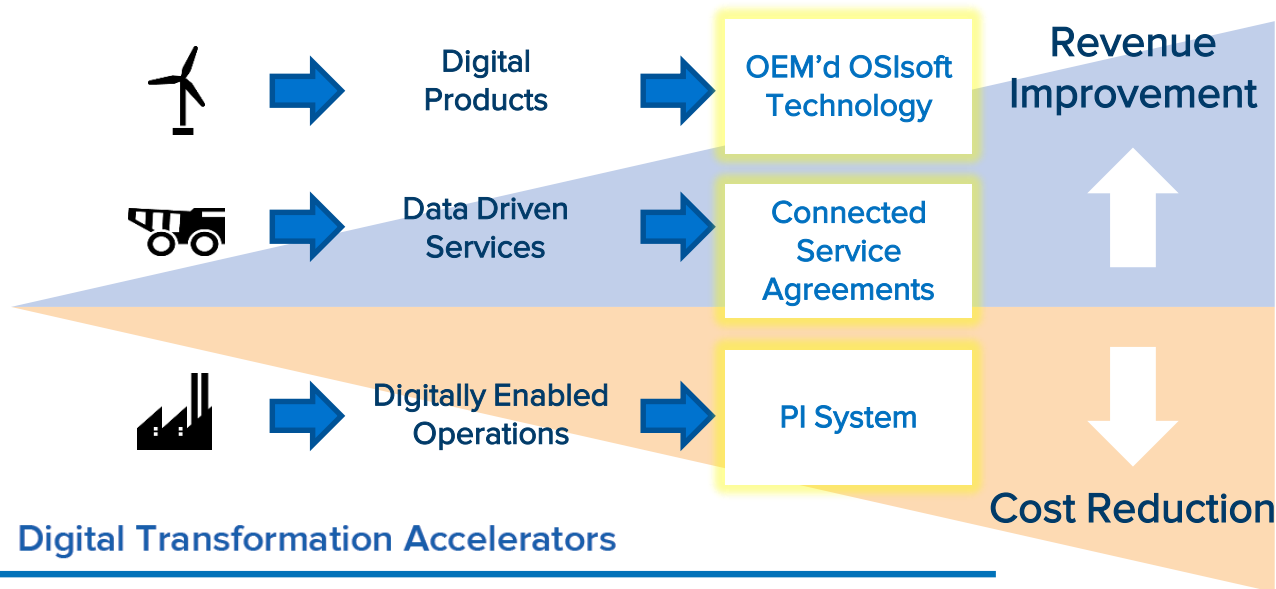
Digital Products

OEM'd OSIsoft Technology

Revenue Improvement

Data Driven Services

Connected Service Agreements

Digitally Enabled Operations

PI System

Cost Reduction

Digital Transformation Accelerators